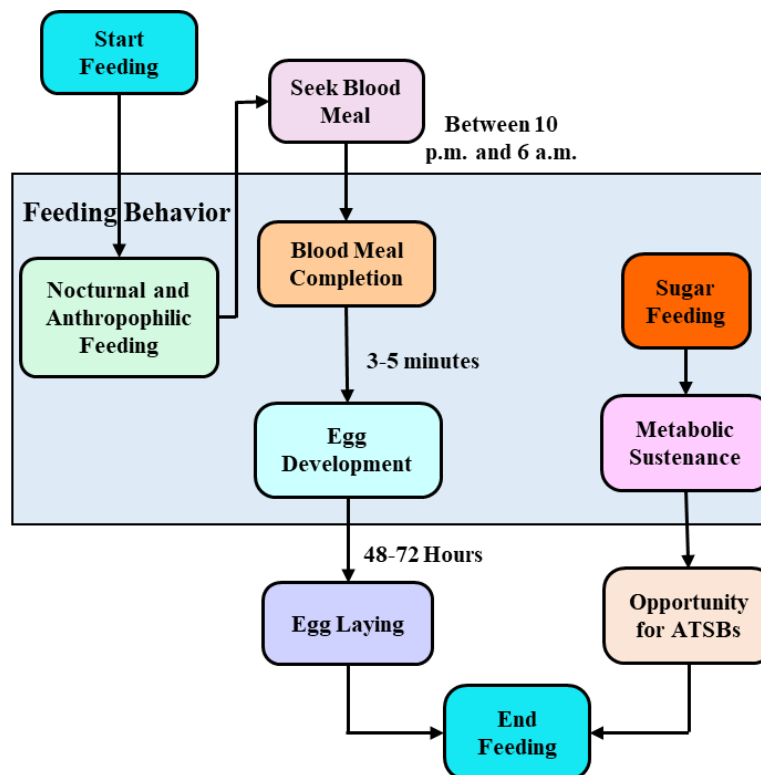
Start Feeding

Seek Blood Meal

Between 10 p.m. and 6 a.m.

Feeding Behavior

Nocturnal and Anthropophilic Feeding

Blood Meal Completion

3-5 minutes

Egg Development

Sugar Feeding

Metabolic Sustenance

48-72 Hours

Egg Laying

Opportunity for ATSBs

End Feeding